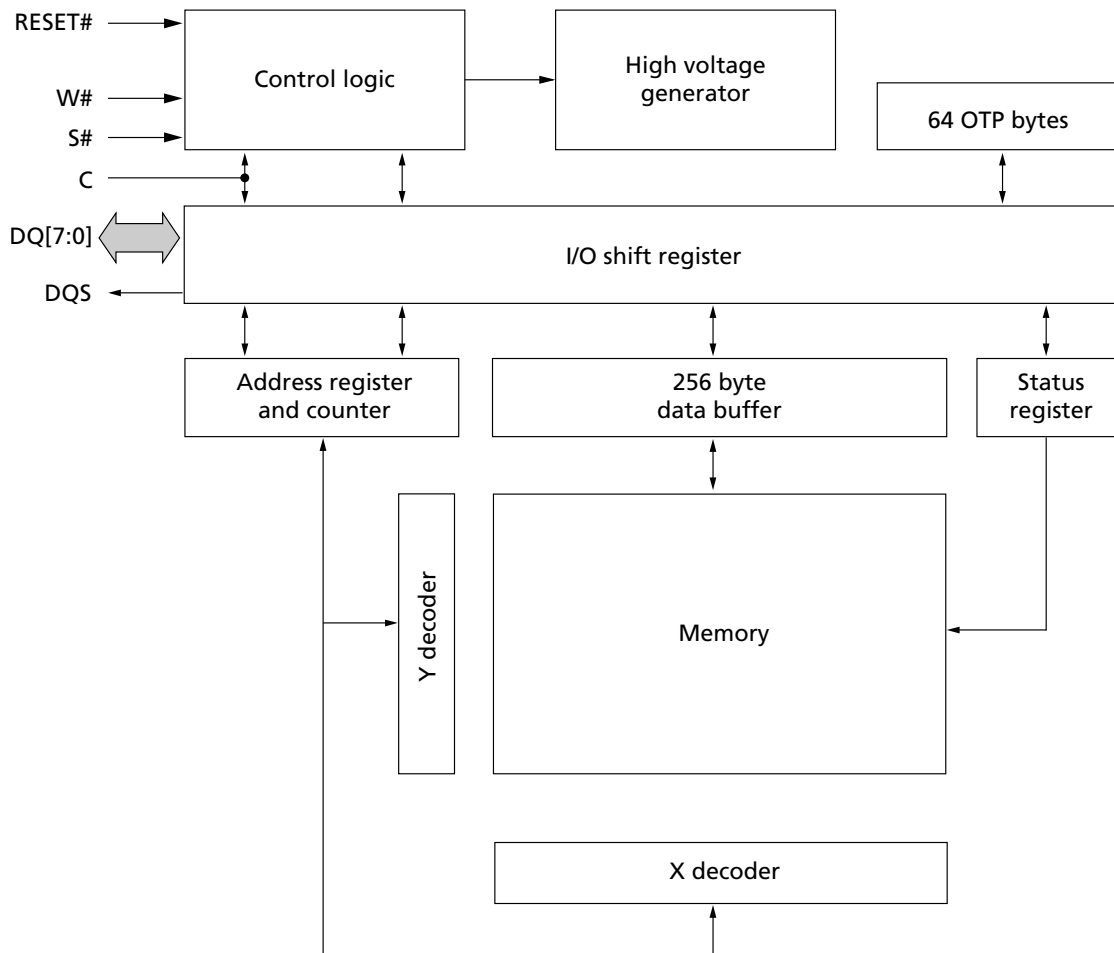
RESET#

W#

S#

C

DQ[7:0]

DQS

Control logic

High voltage generator

64 OTP bytes

I/O shift register

Address register and counter

256 byte data buffer

Status register

Y decoder

Memory

X decoder